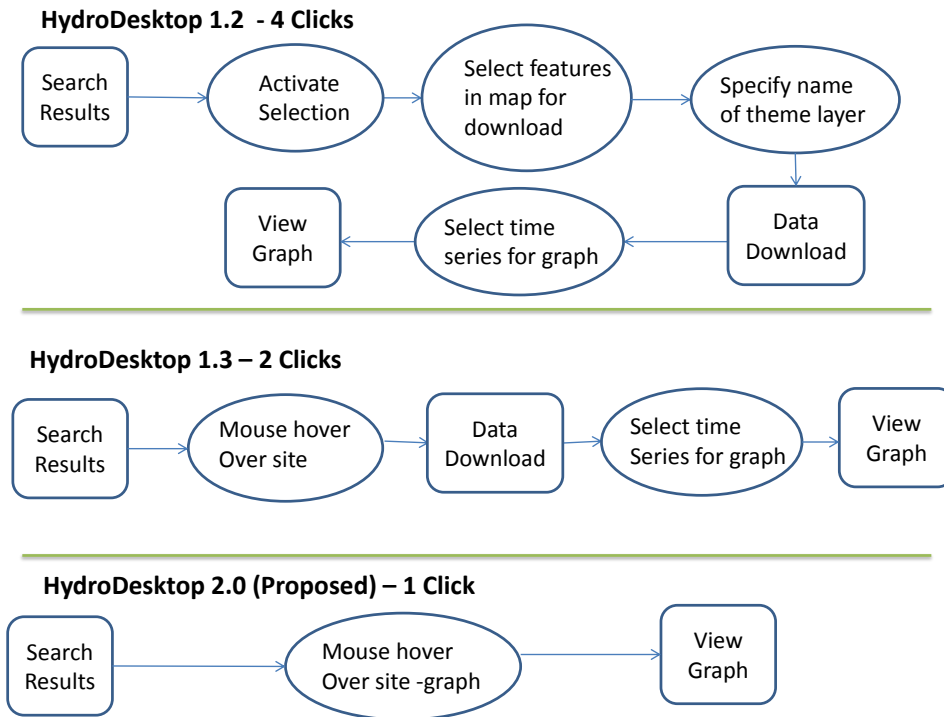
HydroDesktop 1.2 - 4 Clicks

Search Results

Activate Selection

Select features in map for download

Specify name of theme layer

Data Download

Select time series for graph

View Graph

HydroDesktop 1.3 – 2 Clicks

Search Results

Mouse hover Over site

Data Download

Select time Series for graph

View Graph

HydroDesktop 2.0 (Proposed) – 1 Click

Search Results

Mouse hover Over site -graph

View Graph